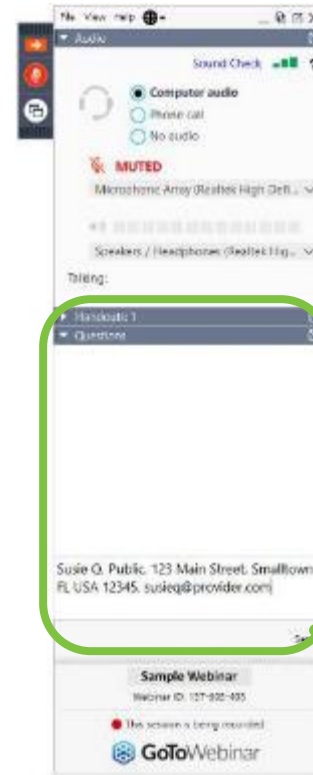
File View Help

Audio

Sound Check

Computer audio

Phone call

No audio

MUTED

Microphone Array (Realtek High Defi...

Speakers / Headphones (Realtek Hig...

Talking:

Handouts: 1

Questions

Susie Q. Public, 123 Main Street, Smalltown, FL USA 12345, susieq@provider.com

Se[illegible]

Sample Webinar

Webinar ID: 137-600-435

This session is being recorded

GoToWebinar